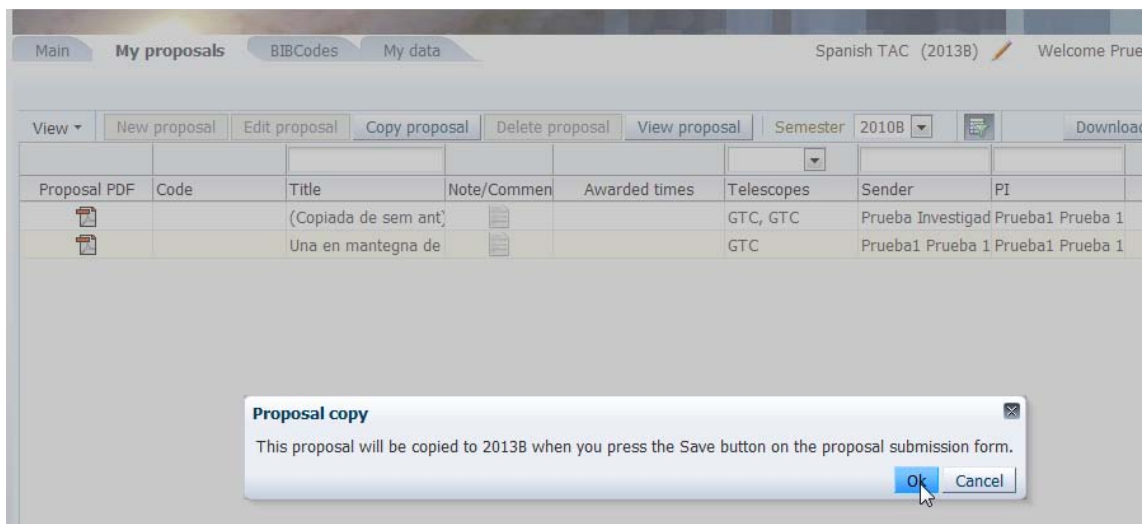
Main My proposals BIBCodes My data

Spanish TAC (2013B) Welcome Prue

View ▾ New proposal Edit proposal Copy proposal Delete proposal View proposal Semester 2010B Downloa

| Proposal PDF | Code | Title | Note/Commen | Awarded times | Telescopes | Sender | PI |
|---|---|---|---|---|---|---|---|
| | | (Copiada de sem ant) | | | GTC, GTC | Prueba Investigad | Prueba1 Prueba 1 |
| | | Una en mantegna de | | | GTC | Prueba1 Prueba 1 | Prueba1 Prueba 1 |

Proposal copy

This proposal will be copied to 2013B when you press the Save button on the proposal submission form.

Ok Cancel